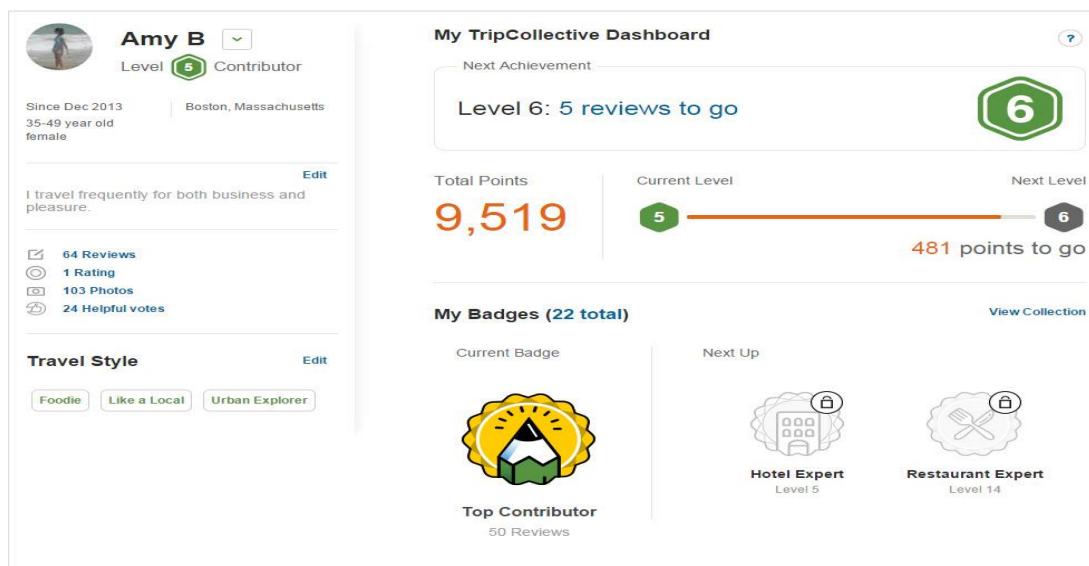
Amy B
Level 5 Contributor

Since Dec 2013
35-49 year old
female

Boston, Massachusetts

Edit
I travel frequently for both business and pleasure.

64 Reviews
1 Rating
103 Photos
24 Helpful votes

Travel Style
Edit
Foodie
Like a Local
Urban Explorer

My TripCollective Dashboard
?

Next Achievement
Level 6: 5 reviews to go
6

Total Points
9,519

Current Level
5
Next Level
6
481 points to go

My Badges (22 total)
View Collection

Current Badge
Top Contributor
50 Reviews

Next Up
Hotel Expert
Level 5
Restaurant Expert
Level 14